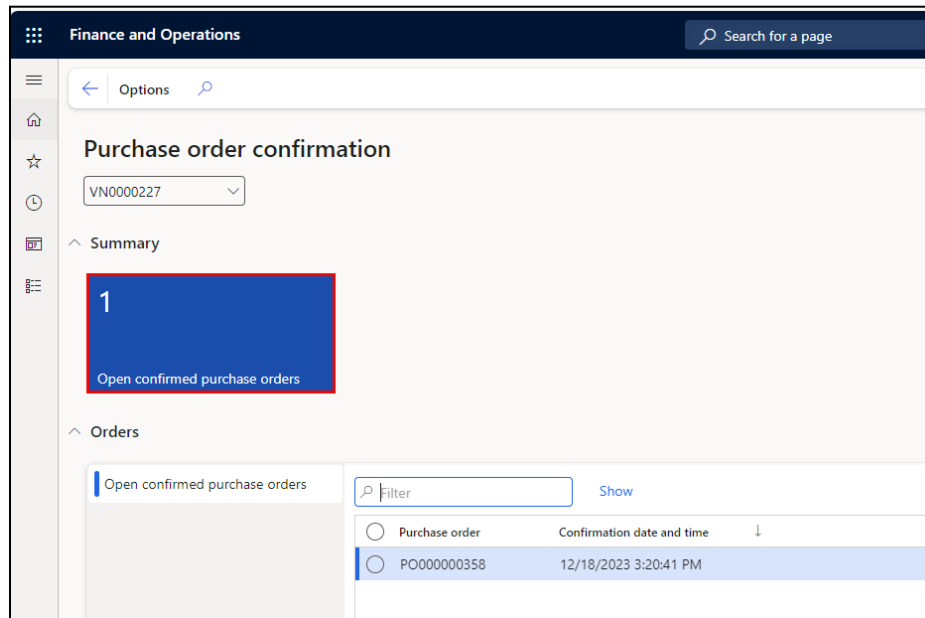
Finance and Operations

Search for a page

Options

Purchase order confirmation

VN0000227

Summary

1

Open confirmed purchase orders

Orders

Open confirmed purchase orders

Filter

Show

| Purchase order | Confirmation date and time |
|---|---|
| PO000000358 | 12/18/2023 3:20:41 PM |